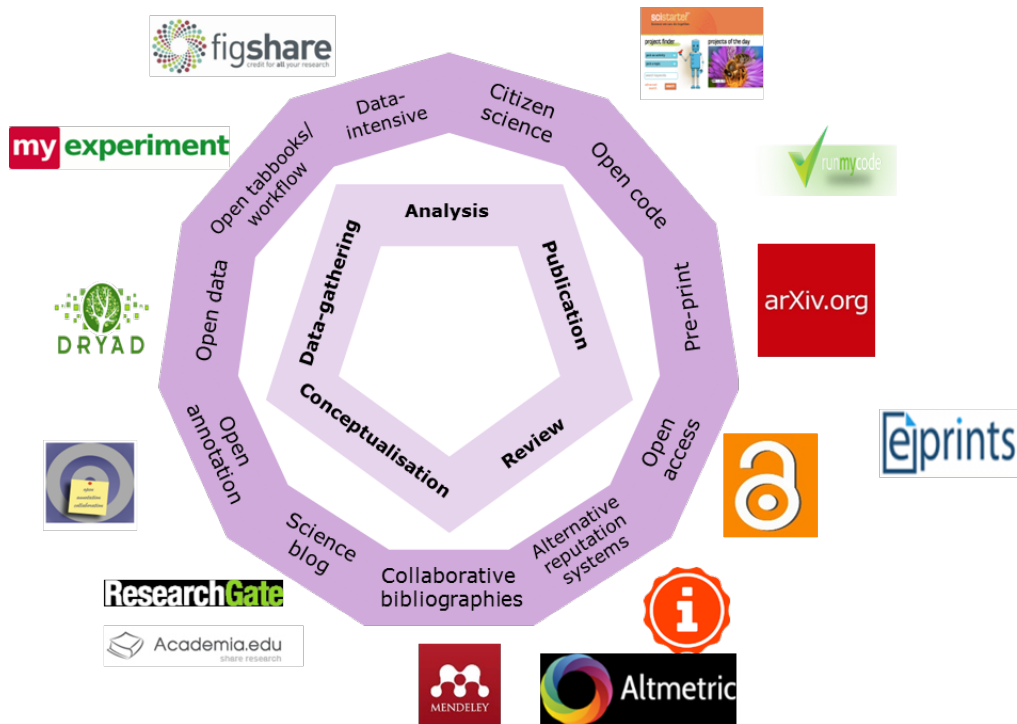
figshare
credit for all your research

scistarter

my experiment

runmycode

Data-intensive

Citizen science

Open code

Pre-print

Open access

Alternative reputation systems

Collaborative bibliographies

Science blog

Open annotation

Open data

Open tabbooks/ workflow

Analysis

Publication

Review

Conceptualisation

Data-gathering

arXiv.org

eprints

DRYAD

open annotation collaborative

ResearchGate

Academia.edu
share research

MENDELEY

Altmetric